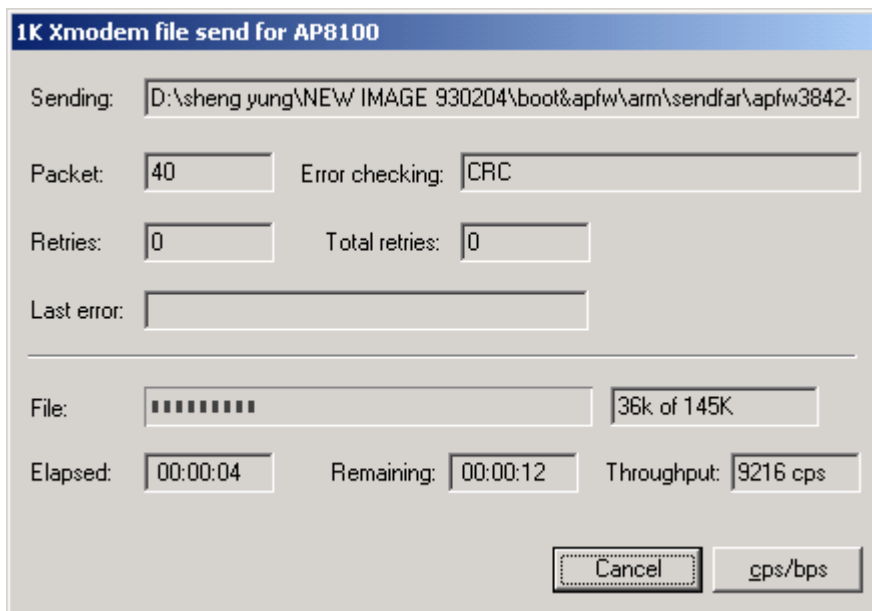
1K Xmodem file send for AP8100

Sending: D:\sheng yung\NEW IMAGE 930204\boot&apfw\arm\sendfar\apfw3842-

Packet: 40 Error checking: CRC

Retries: 0 Total retries: 0

Last error:

File: 36k of 145K

Elapsed: 00:00:04 Remaining: 00:00:12 Throughput: 9216 cps

Cancel cps/bps